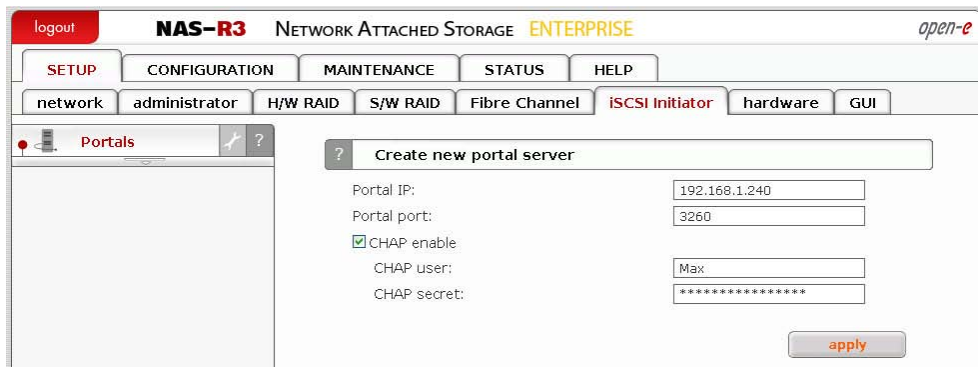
logout NAS-R3 NETWORK ATTACHED STORAGE ENTERPRISE open-e

SETUP CONFIGURATION MAINTENANCE STATUS HELP

network administrator H/W RAID S/W RAID Fibre Channel iSCSI Initiator hardware GUI

Portals ?

? Create new portal server

Portal IP: 192.168.1.240

Portal port: 3260

☑ CHAP enable

CHAP user: Max

CHAP secret: ****************

apply